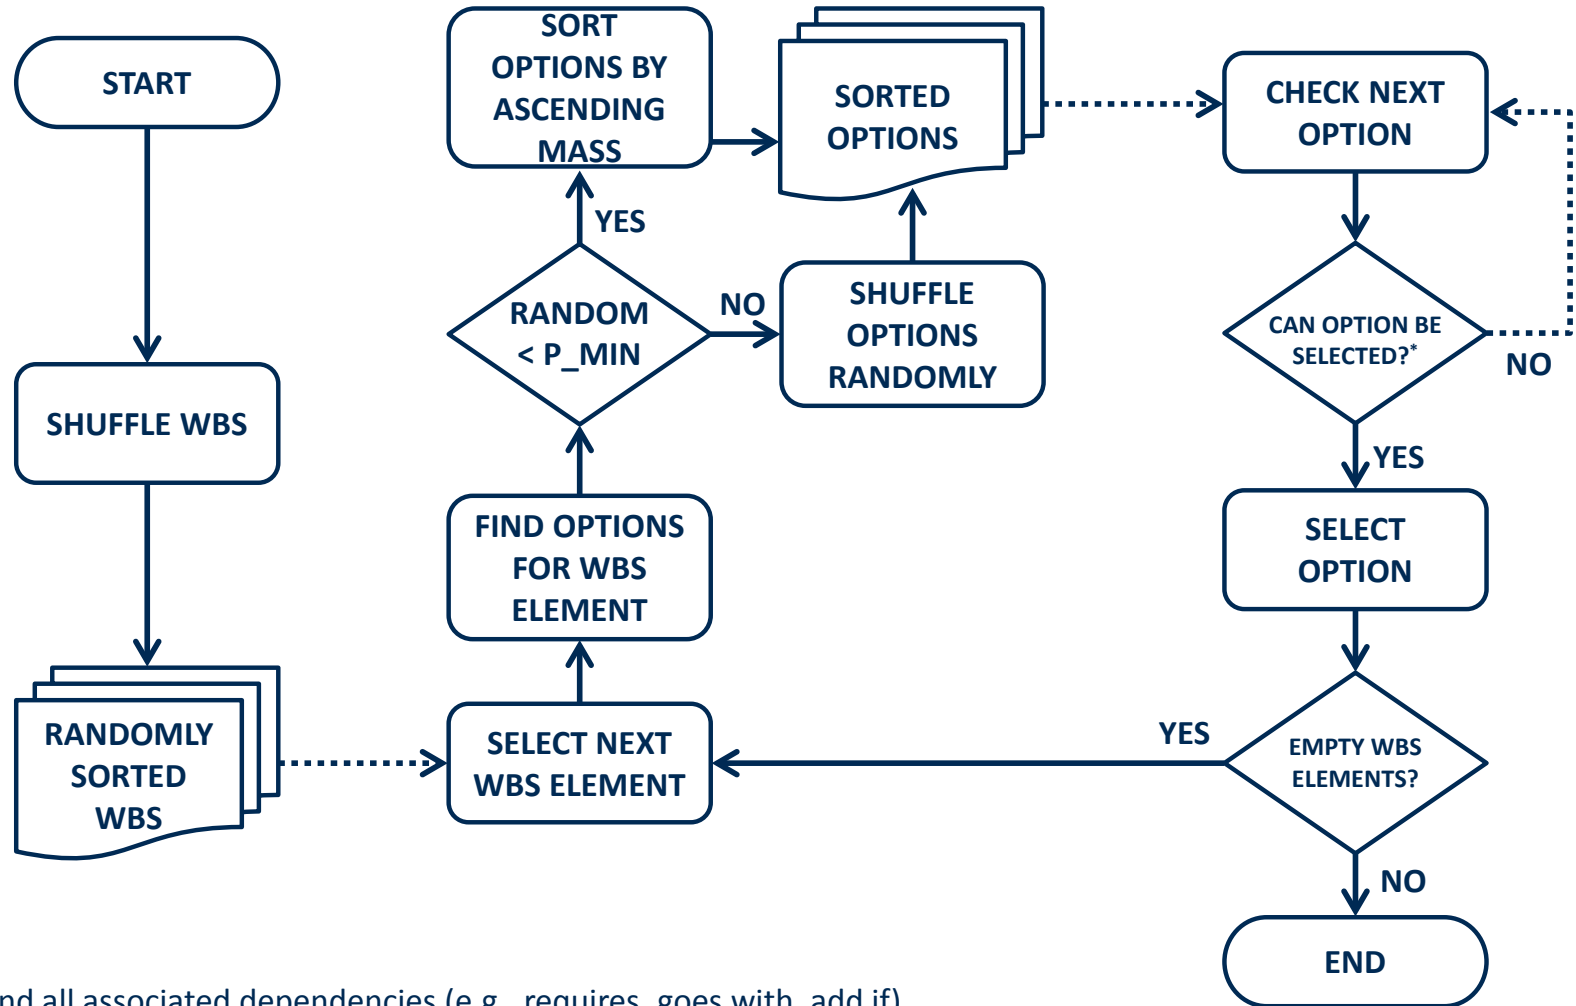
START

SHUFFLE WBS

RANDOMLY SORTED WBS

SELECT NEXT WBS ELEMENT

FIND OPTIONS FOR WBS ELEMENT

RANDOM < P_MIN

YES

SORT OPTIONS BY ASCENDING MASS

NO

SHUFFLE OPTIONS RANDOMLY

SORTED OPTIONS

CHECK NEXT OPTION

CAN OPTION BE SELECTED?*

NO

YES

SELECT OPTION

EMPTY WBS ELEMENTS?

YES

NO

END

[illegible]nd all associated dependencies (e.g., requires, goes with, add if)